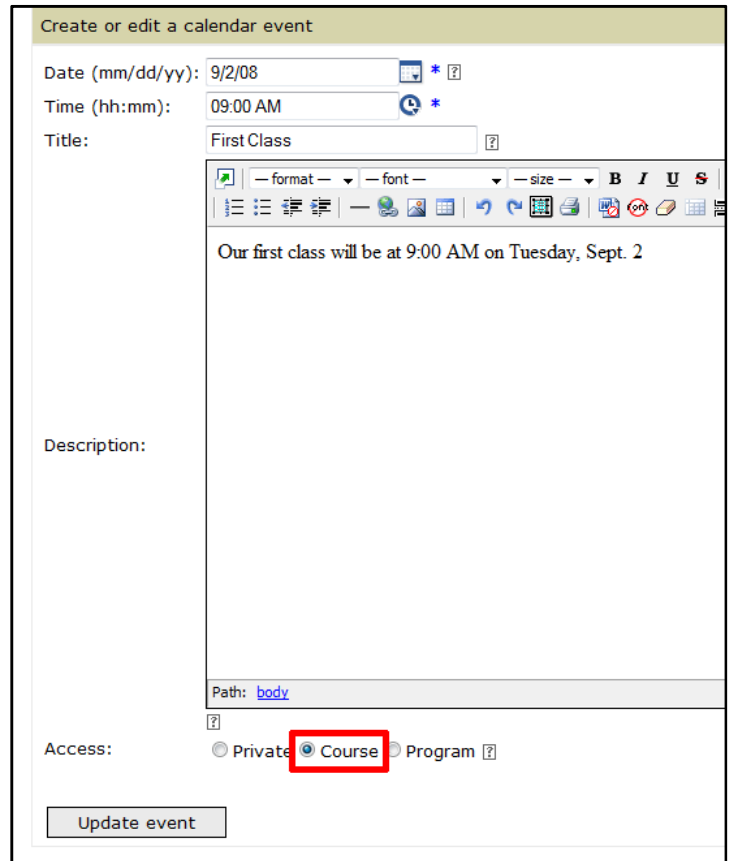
Create or edit a calendar event

Date (mm/dd/yy): 9/2/08 * ?

Time (hh:mm): 09:00 AM *

Title: First Class ?

— format — — font — — size — B I U S

Our first class will be at 9:00 AM on Tuesday, Sept. 2

Description:

Path: body

?

Access: Private Course Program ?

Update event